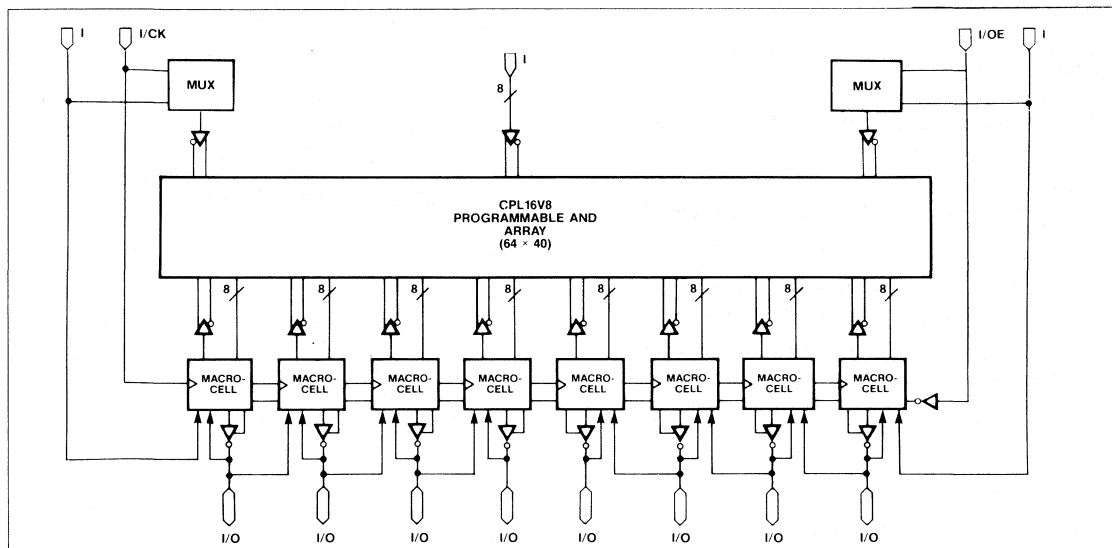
I
I/CK
MUX
I
8
MUX
I/OE
I

CPL16V8
PROGRAMMABLE AND
ARRAY
(64 × 40)

8
8
8
8
8
8
8
8

MACRO-CELL
MACRO-CELL
MACRO-CELL
MACRO-CELL
MACRO-CELL
MACRO-CELL
MACRO-CELL
MACRO-CELL

I/O
I/O
I/O
I/O
I/O
I/O
I/O
I/O